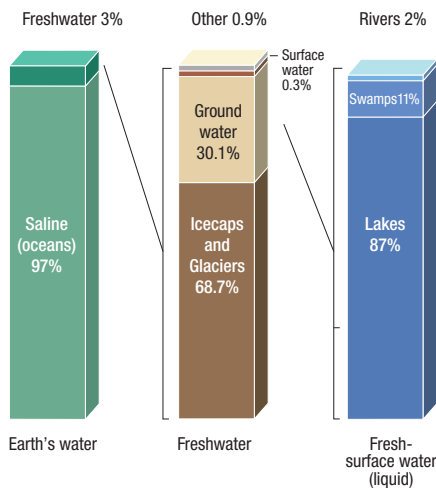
Freshwater 3%

Other 0.9%

Rivers 2%

Surface water 0.3%

Saline (oceans) 97%

Ground water 30.1%

Icecaps and Glaciers 68.7%

Swamps11%

Lakes 87%

Earth's water

Freshwater

Fresh-surface water (liquid)